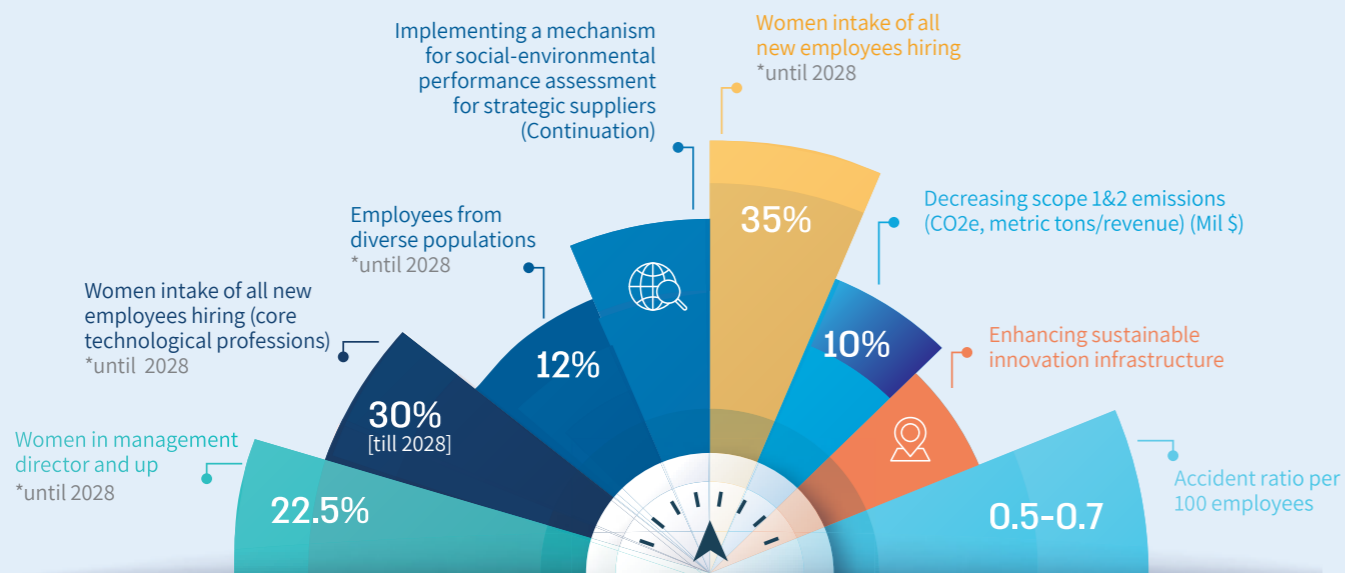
Implementing a mechanism for social-environmental performance assessment for strategic suppliers (Continuation)

Women intake of all new employees hiring
*until 2028

35%

Decreasing scope 1&2 emissions (CO2e, metric tons/revenue) (Mil $)

10%

Employees from diverse populations
*until 2028

12%

Enhancing sustainable innovation infrastructure

Women intake of all new employees hiring (core technological professions)
*until 2028

30%
[till 2028]

Women in management director and up
*until 2028

22.5%

0.5-0.7

Accident ratio per 100 employees